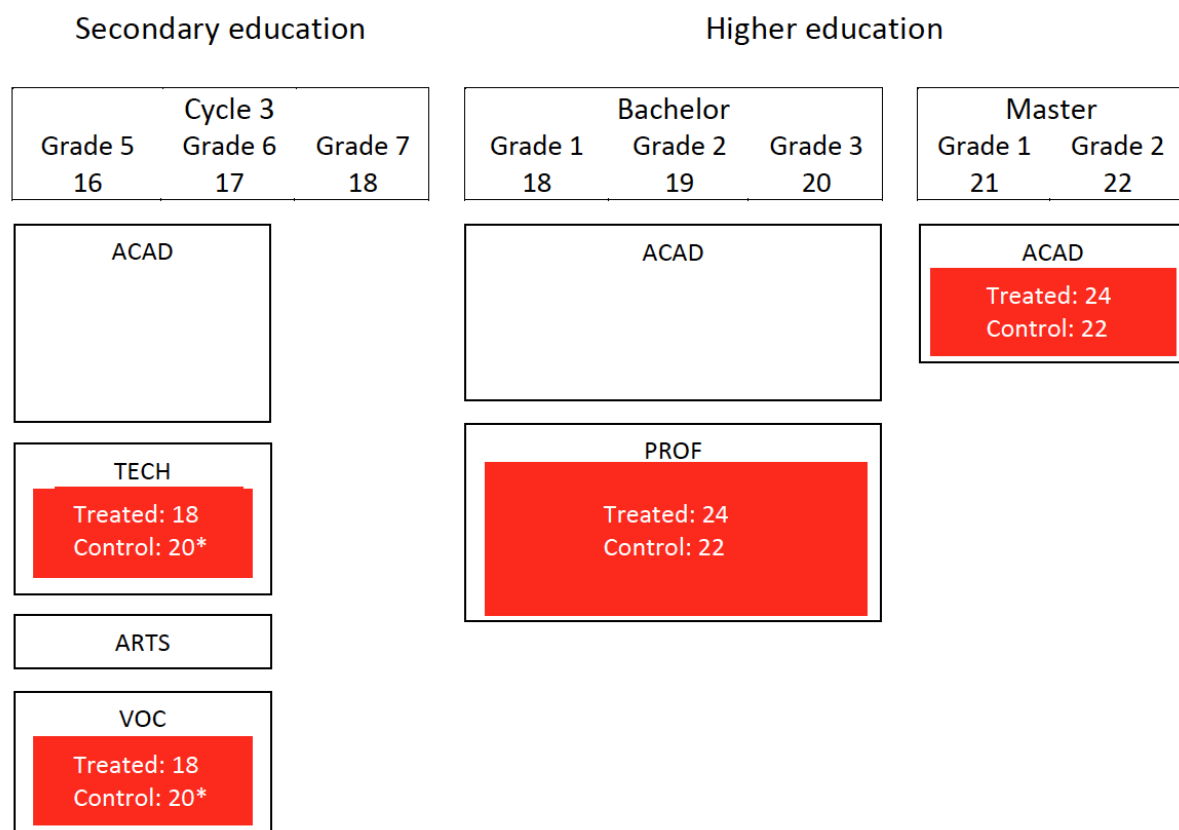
Secondary education

Higher education

Cycle 3
Grade 5 Grade 6 Grade 7
16 17 18

Bachelor
Grade 1 Grade 2 Grade 3
18 19 20

Master
Grade 1 Grade 2
21 22

ACAD

TECH
Treated: 18
Control: 20*

ARTS

VOC
Treated: 18
Control: 20*

ACAD

PROF
Treated: 24
Control: 22

ACAD
Treated: 24
Control: 22